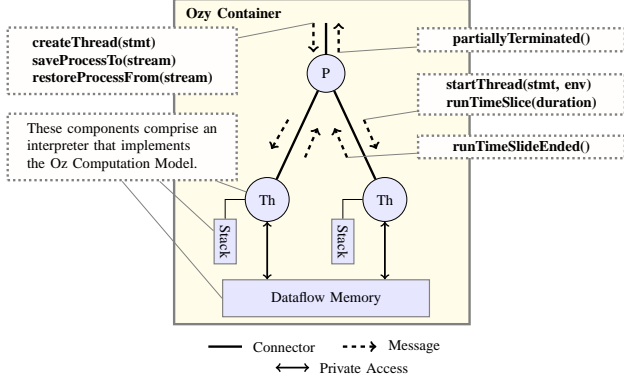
Ozy Container

createThread(stmt)
saveProcessTo(stream)
restoreProcessFrom(stream)

partiallyTerminated()

P

startThread(stmt, env)
runTimeSlice(duration)

These components comprise an interpreter that implements the Oz Computation Model.

runTimeSlideEnded()

Th

Th

Stack

Stack

Dataflow Memory

Connector

Message

Private Access